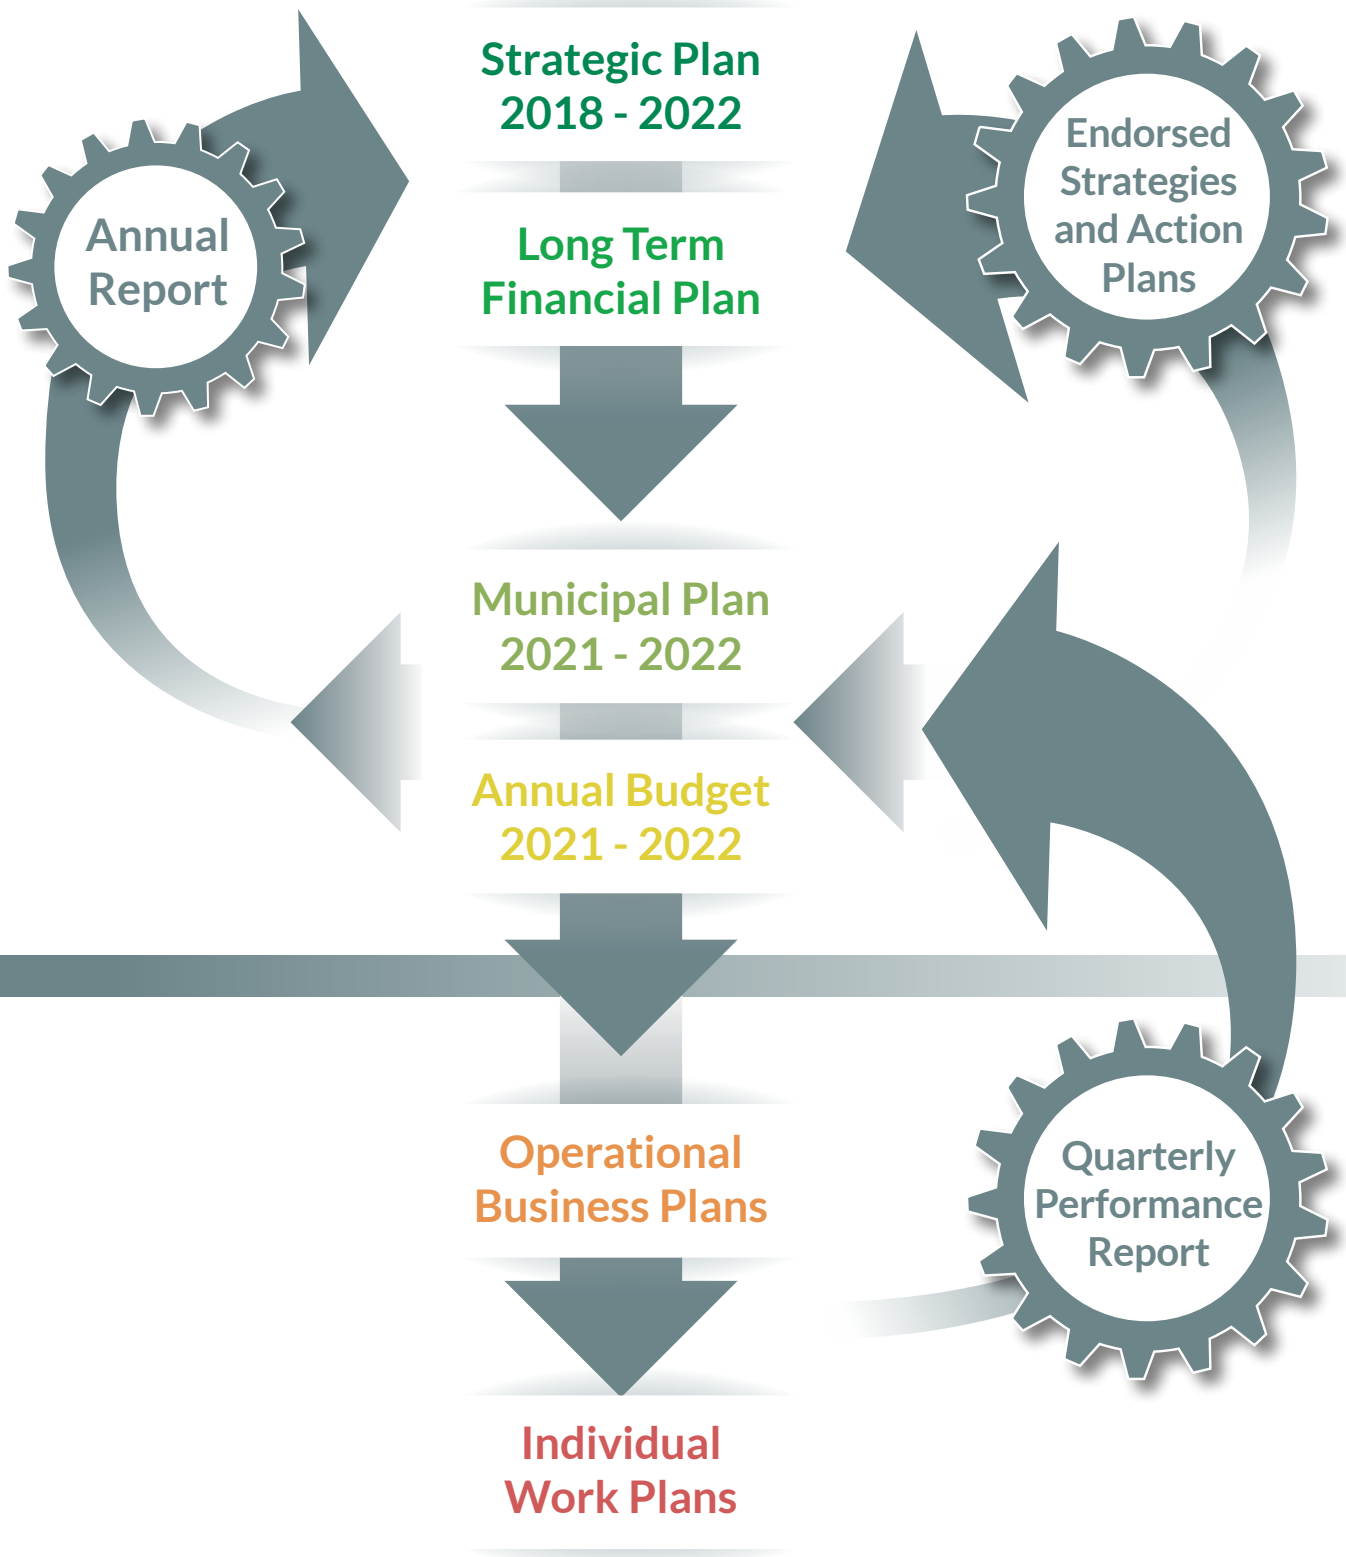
Strategic Plan
2018 - 2022

Annual Report

Endorsed Strategies and Action Plans

Long Term
Financial Plan

Municipal Plan
2021 - 2022

Annual Budget
2021 - 2022

Operational
Business Plans

Quarterly Performance Report

Individual
Work Plans